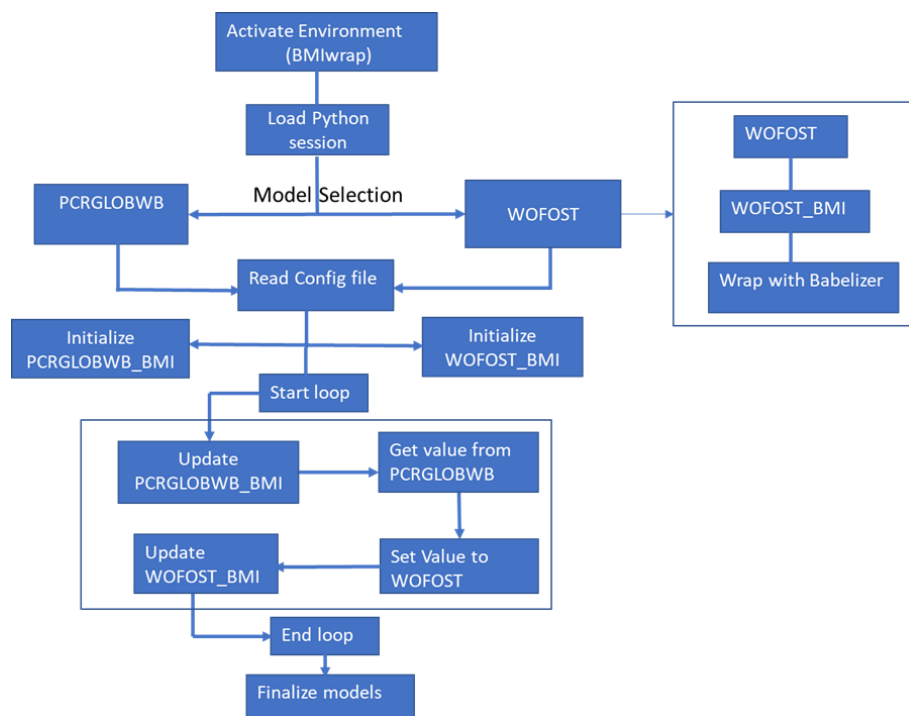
Activate Environment (BMIwrap)

Load Python session

Model Selection

PCRGLOBWB

WOFOST

WOFOST

WOFOST_BMI

Wrap with Babelizer

Read Config file

Initialize PCRGLOBWB_BMI

Initialize WOFOST_BMI

Start loop

Update PCRGLOBWB_BMI

Get value from PCRGLOBWB

Update WOFOST_BMI

Set Value to WOFOST

End loop

Finalize models